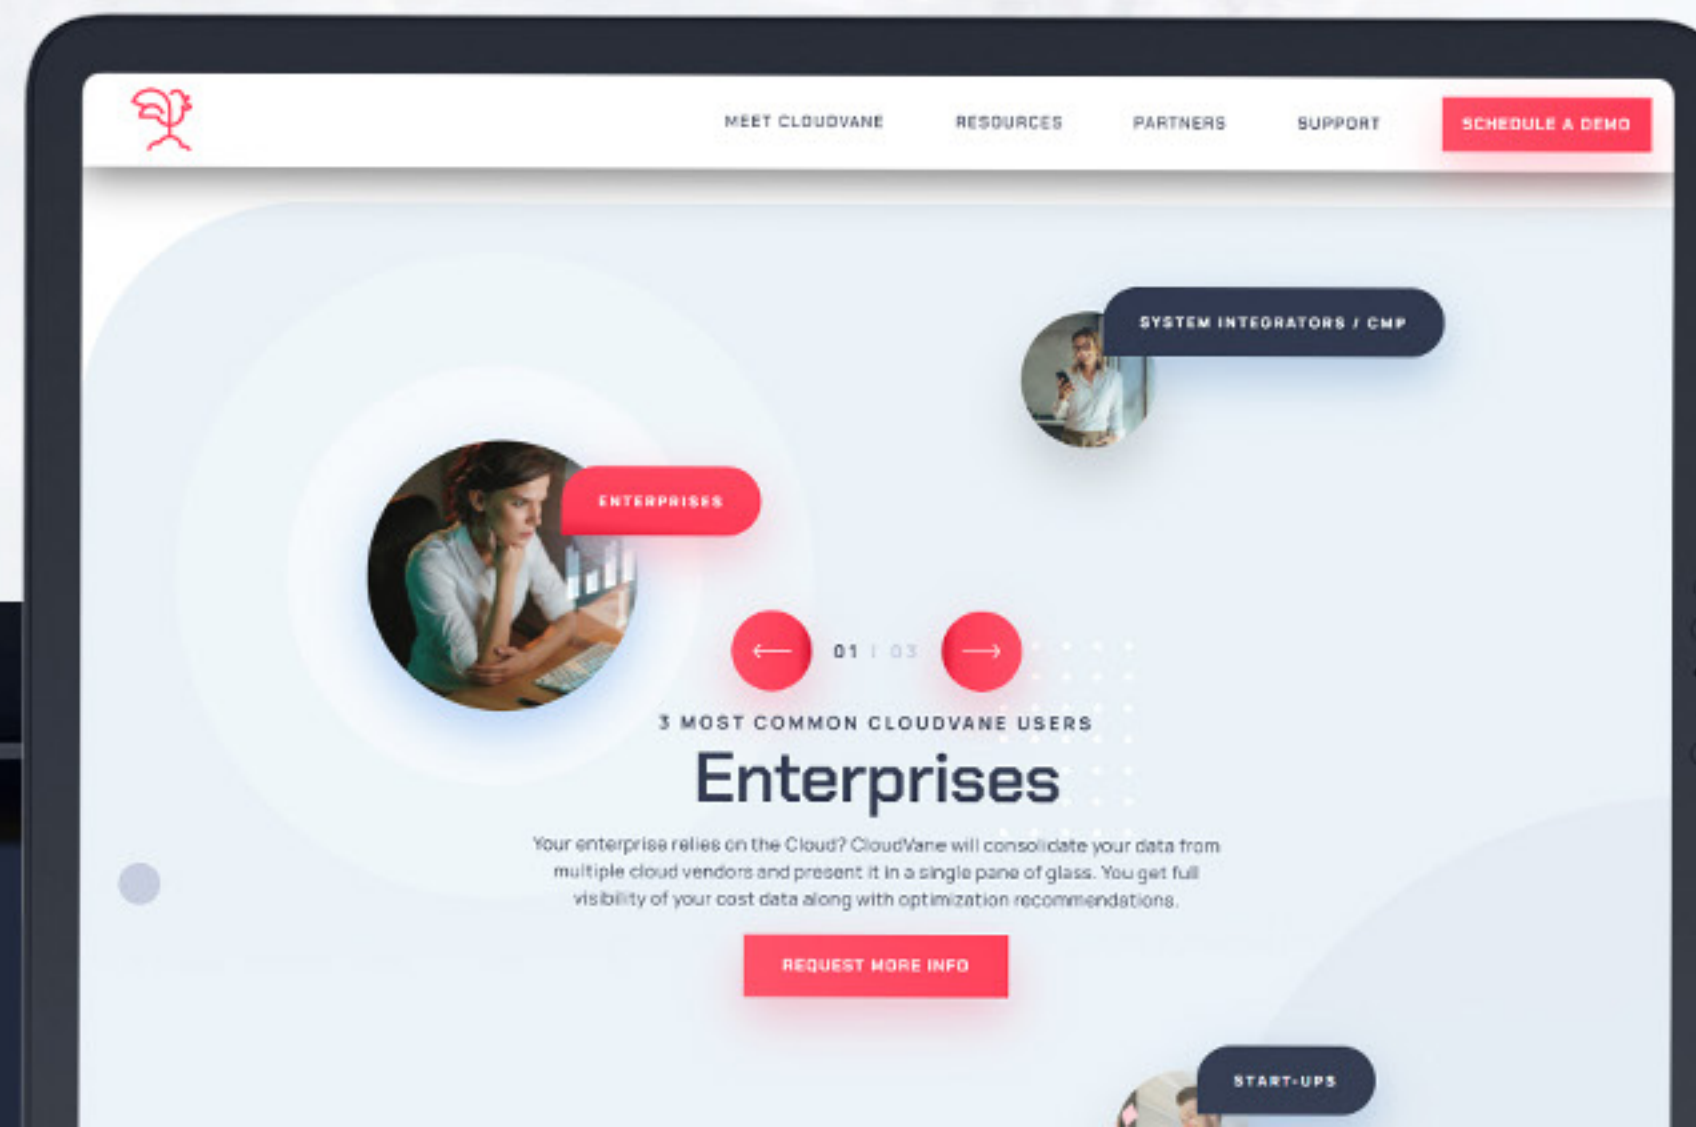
MEET CLOUDVANE
RESOURCES
PARTNERS
SUPPORT
SCHEDULE A DEMO

SYSTEM INTEGRATORS / CMP

ENTERPRISES

01 | 03

3 MOST COMMON CLOUDVANE USERS

Enterprises

Your enterprise relies on the Cloud? CloudVane will consolidate your data from multiple cloud vendors and present it in a single pane of glass. You get full visibility of your cost data along with optimization recommendations.

REQUEST MORE INFO

START-UPS